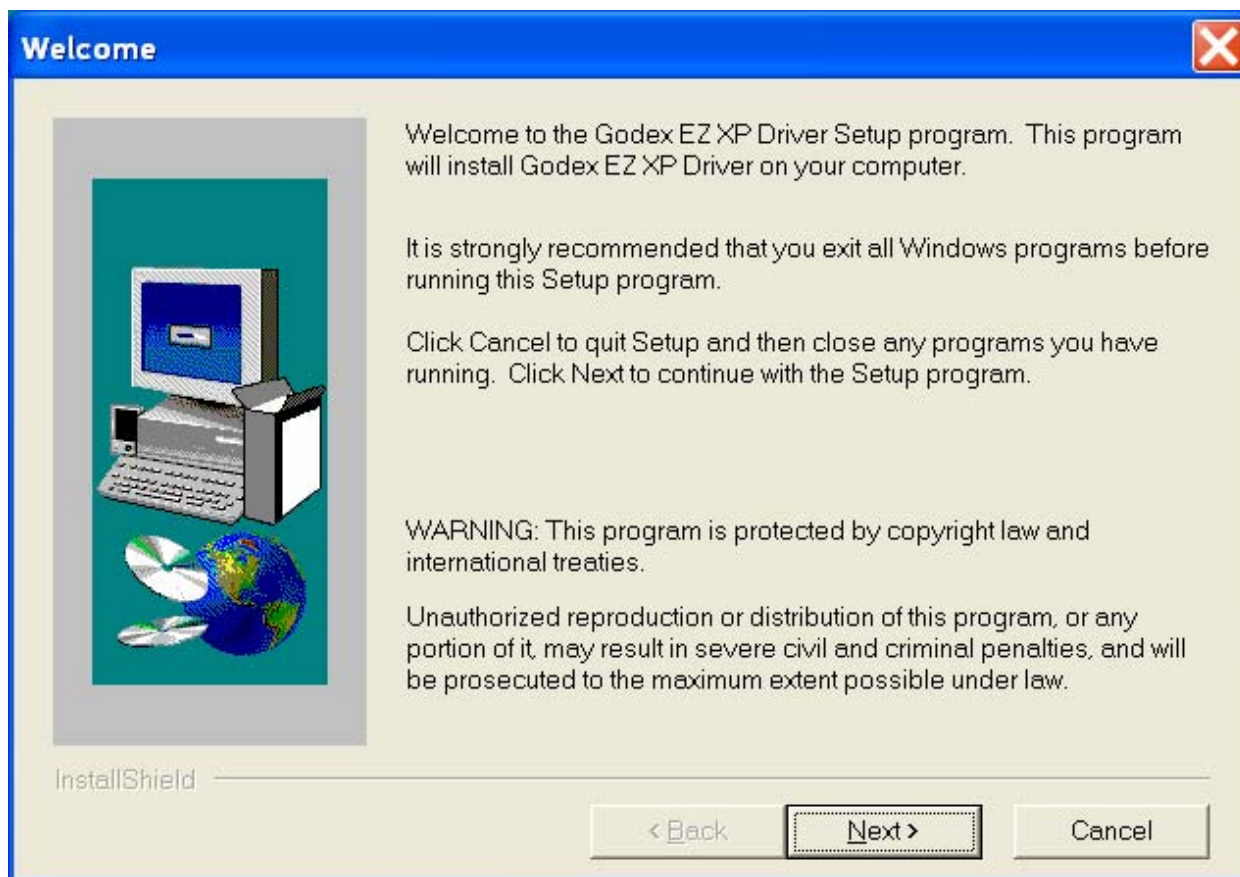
Welcome

Welcome to the Godex EZ XP Driver Setup program. This program will install Godex EZ XP Driver on your computer.

It is strongly recommended that you exit all Windows programs before running this Setup program.

Click Cancel to quit Setup and then close any programs you have running. Click Next to continue with the Setup program.

WARNING: This program is protected by copyright law and international treaties.

Unauthorized reproduction or distribution of this program, or any portion of it, may result in severe civil and criminal penalties, and will be prosecuted to the maximum extent possible under law.

InstallShield

< Back

Next >

Cancel